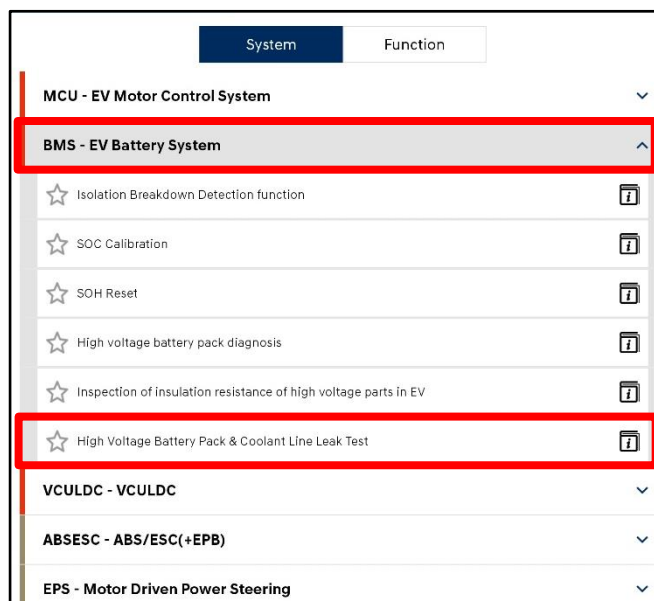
System | Function

MCU - EV Motor Control System

BMS - EV Battery System

Isolation Breakdown Detection function

SOC Calibration

SOH Reset

High voltage battery pack diagnosis

Inspection of insulation resistance of high voltage parts in EV

High Voltage Battery Pack & Coolant Line Leak Test

VCULDC - VCULDC

ABSESC - ABS/ESC(+EPB)

EPS - Motor Driven Power Steering